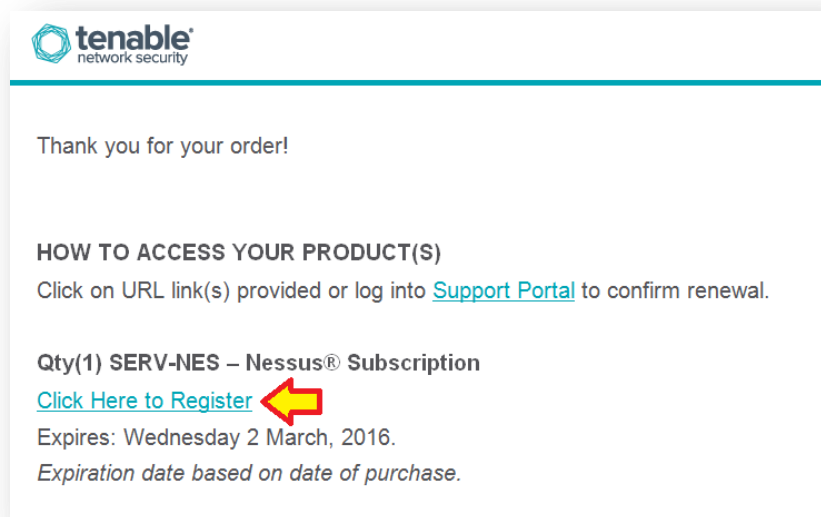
tenable®
network security

Thank you for your order!

HOW TO ACCESS YOUR PRODUCT(S)
Click on URL link(s) provided or log into Support Portal to confirm renewal.

Qty(1) SERV-NES – Nessus® Subscription
Click Here to Register
Expires: Wednesday 2 March, 2016.
Expiration date based on date of purchase.